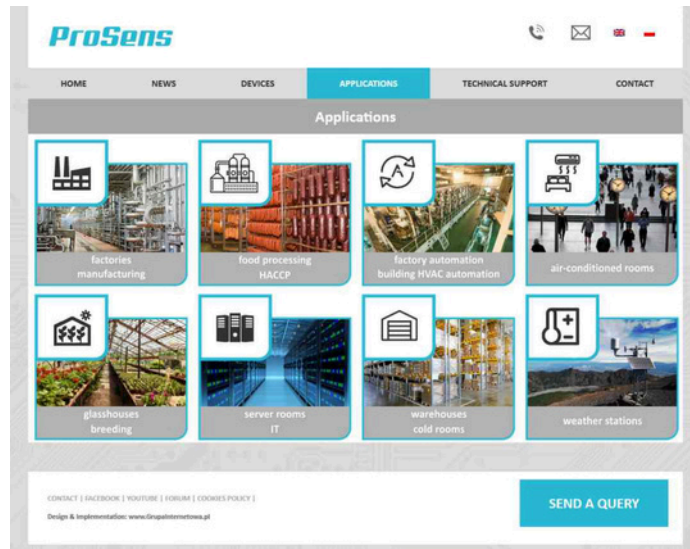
ProSens

HOME | NEWS | DEVICES | APPLICATIONS | TECHNICAL SUPPORT | CONTACT

Applications

factories
manufacturing

food processing
HACCP

factory automation
building HVAC automation

air-conditioned rooms

glasshouses
breeding

server rooms
IT

warehouses
cold rooms

weather stations

CONTACT | FACEBOOK | YOUTUBE | FORUM | COOKIES POLICY |

Design & Implementation: www.GrupaInternetowa.pl

SEND A QUERY